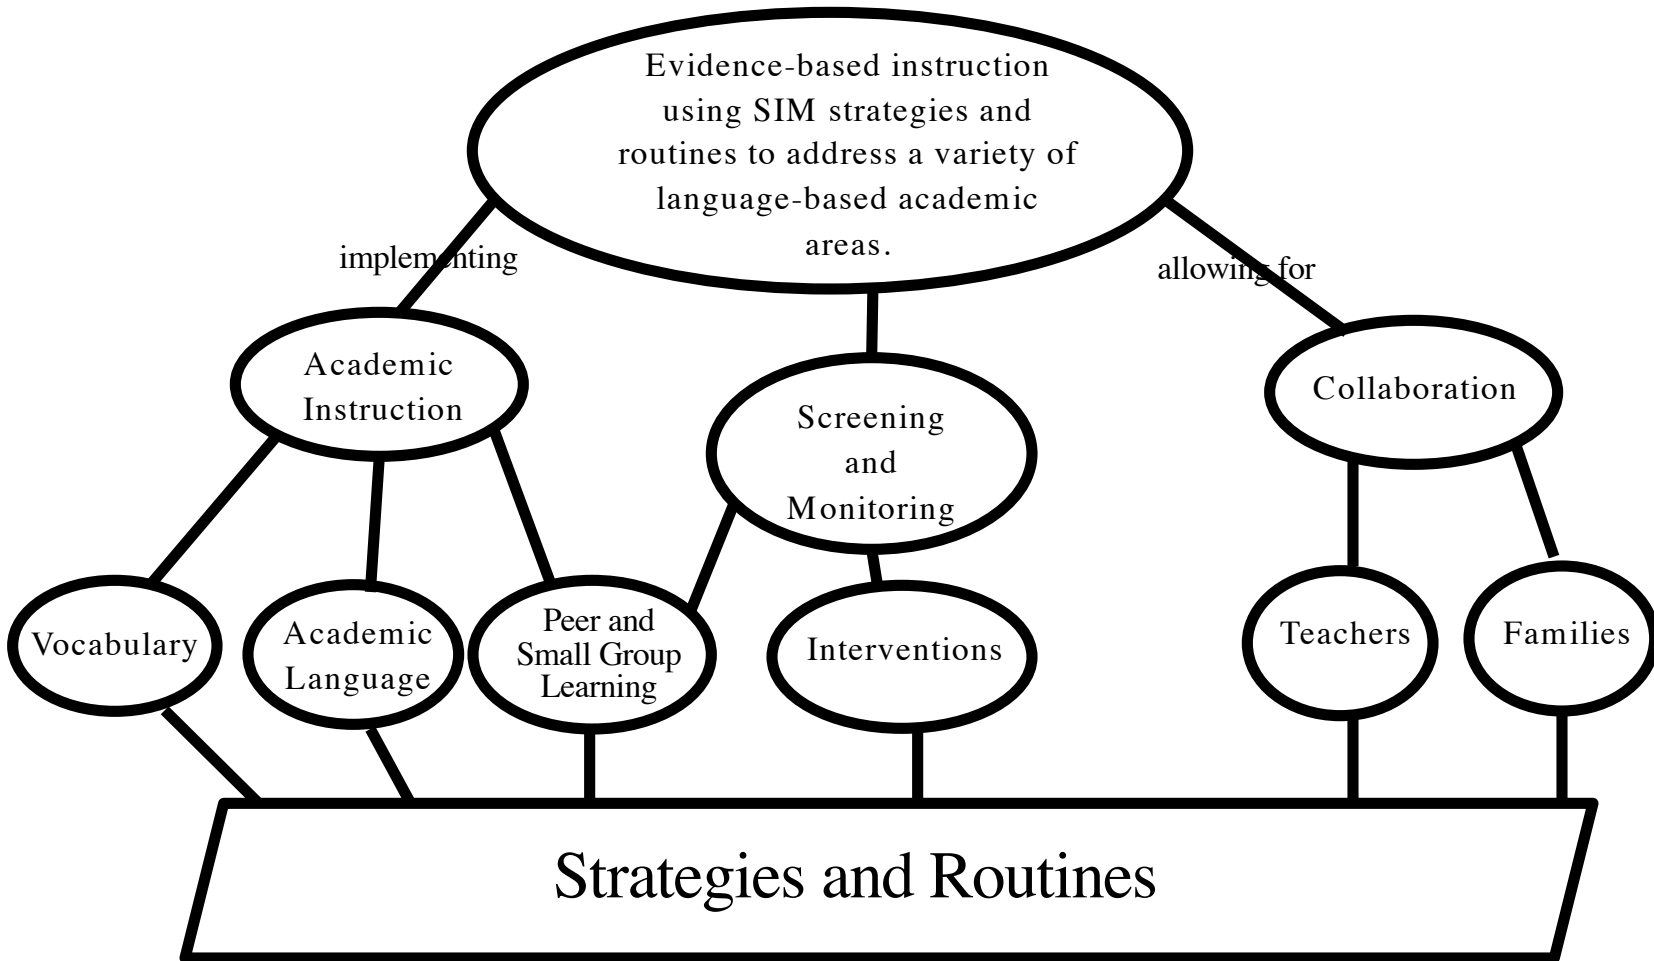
Evidence-based instruction using SIM strategies and routines to address a variety of language-based academic areas.

implementing

allowing for

Academic Instruction

Screening and Monitoring

Collaboration

Vocabulary

Academic Language

Peer and Small Group Learning

Interventions

Teachers

Families

Strategies and Routines